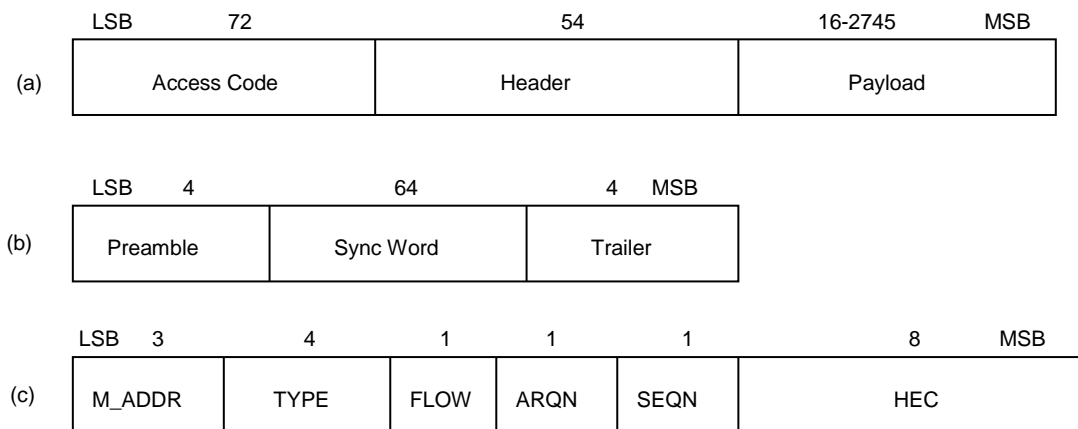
LSB 72 54 16-2745 MSB

(a)

| Access Code | Header | Payload |
|---|---|---|

LSB 4 64 4 MSB

(b)

| Preamble | Sync Word | Trailer |
|---|---|---|

LSB 3 4 1 1 1 8 MSB

(c)

| M_ADDR | TYPE | FLOW | ARQN | SEQN | HEC |
|---|---|---|---|---|---|